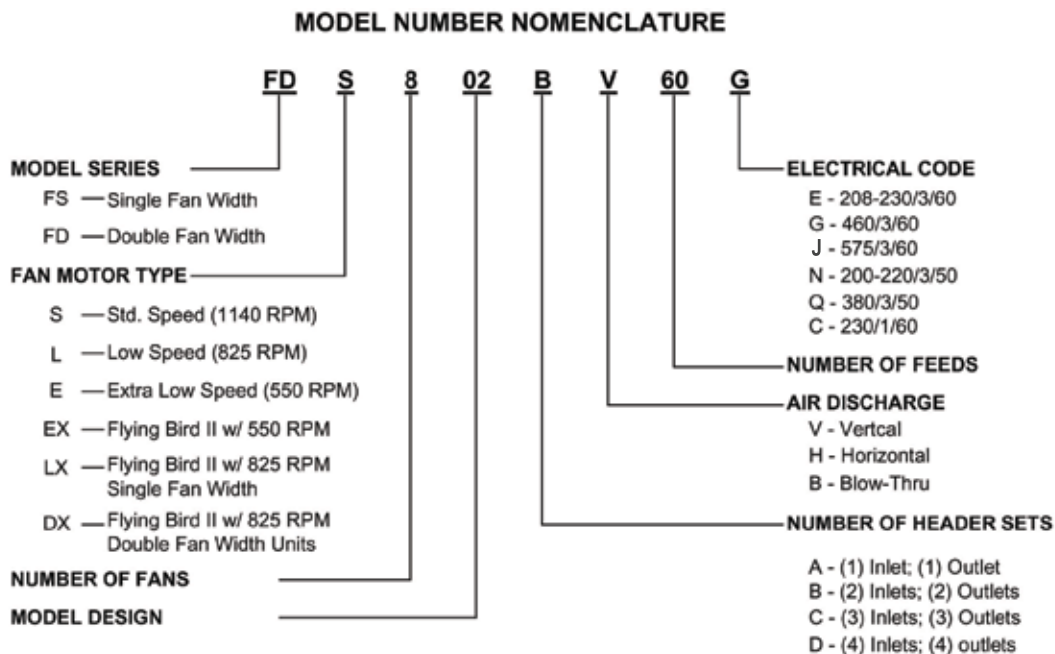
MODEL NUMBER NOMENCLATURE

FD S 8 02 B V 60 G

MODEL SERIES
FS — Single Fan Width
FD — Double Fan Width

FAN MOTOR TYPE
S — Std. Speed (1140 RPM)
L — Low Speed (825 RPM)
E — Extra Low Speed (550 RPM)
EX — Flying Bird II w/ 550 RPM
LX — Flying Bird II w/ 825 RPM Single Fan Width
DX — Flying Bird II w/ 825 RPM Double Fan Width Units

NUMBER OF FANS

MODEL DESIGN

ELECTRICAL CODE
E - 208-230/3/60
G - 460/3/60
J - 575/3/60
N - 200-220/3/50
Q - 380/3/50
C - 230/1/60

NUMBER OF FEEDS

AIR DISCHARGE
V - Vertcal
H - Horizontal
B - Blow-Thru

NUMBER OF HEADER SETS
A - (1) Inlet; (1) Outlet
B - (2) Inlets; (2) Outlets
C - (3) Inlets; (3) Outlets
D - (4) Inlets; (4) outlets